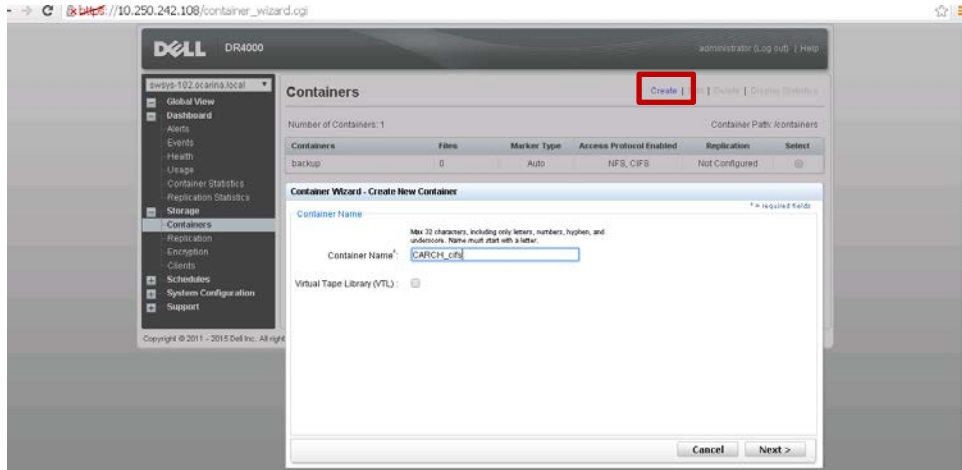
https://10.250.242.108/container_wizard.cgi

DELL DR4000

administrator (Log out) | Help

swsys-102.ocarina.local
Global View
Dashboard
Alerts
Events
Health
Usage
Container Statistics
Replication Statistics
Storage
Containers
Replication
Encryption
Clients
Schedules
System Configuration
Support

Copyright © 2011 - 2015 Dell Inc. All right

Containers

Create | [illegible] | Delete | Display Statistics

Number of Containers: 1

Container Path: /containers

| Containers | Files | Marker Type | Access Protocol Enabled | Replication | Select |
|---|---|---|---|---|---|
| backup | 0 | Auto | NFS, CIFS | Not Configured | |

Container Wizard - Create New Container

* = required fields

Container Name

Max 32 characters, including only letters, numbers, hyphen, and underscore. Name must start with a letter.

Container Name*: CARCH_cifs

Virtual Tape Library (VTL) :

Cancel
Next >